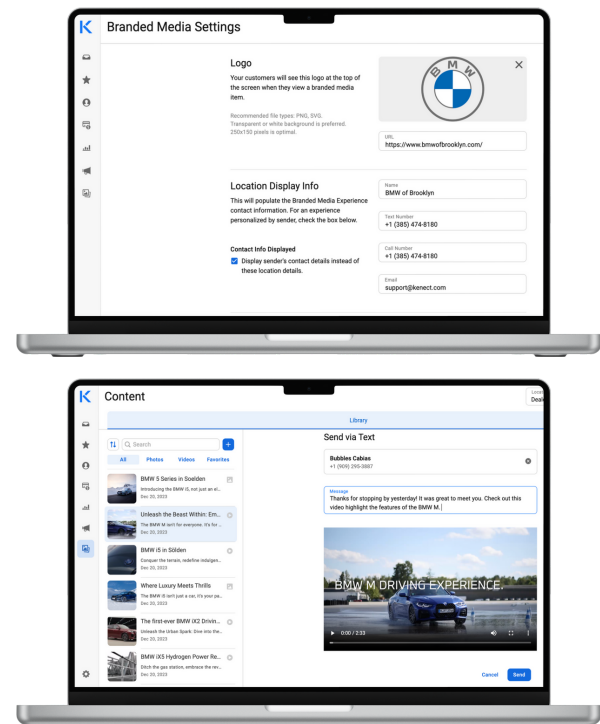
K

Branded Media Settings

Logo

Your customers will see this logo at the top of the screen when they view a branded media item.

Recommended file types: PNG, SVG. Transparent or white background is preferred. 250x150 pixels is optimal.

BMW

URL
https://www.bmwofbrooklyn.com/

Location Display Info

This will populate the Branded Media Experience contact information. For an experience personalized by sender, check the box below.

Contact Info Displayed

Display sender's contact details instead of these location details.

Name
BMW of Brooklyn

Text Number
+1 (385) 474-8180

Call Number
+1 (385) 474-8180

Email
support@kenect.com

K

Content

Location
Deal

Library

Search

All Photos Videos Favorites

BMW 5 Series in Soelden
Introducing the BMW i5, not just an el...
Dec 20, 2023

Unleash the Beast Within: Em...
The BMW M isn't for everyone. It's for ...
Dec 20, 2023

BMW i5 in Sölden
Conquer the terrain, redefine indulgen...
Dec 20, 2023

Where Luxury Meets Thrills
The BMW i5 isn't just a car, it's your pa...
Dec 20, 2023

The first-ever BMW iX2 Drivin...
Unleash the Urban Spark: Dive into the...
Dec 20, 2023

BMW iX5 Hydrogen Power Re...
Ditch the gas station, embrace the re...
Dec 20, 2023

Send via Text

Bubbles Cabias
+1 (909) 295-3887

Message
Thanks for stopping by yesterday! It was great to meet you. Check out this video highlight the features of the BMW M.

BMW M DRIVING EXPERIENCE.

0:00 / 2:33

Cancel Send